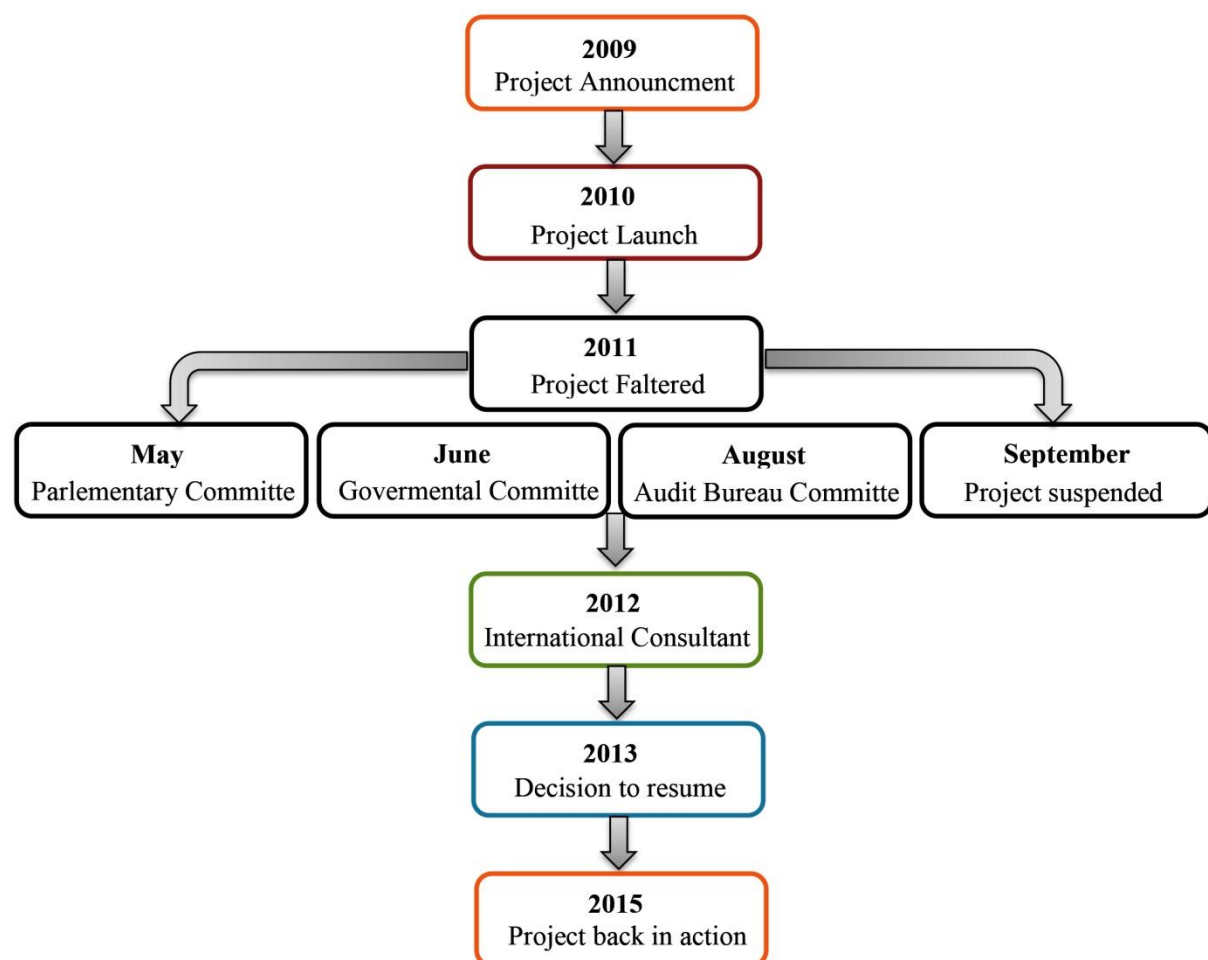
2009
Project Announcment

2010
Project Launch

2011
Project Faltered

May
Parlementary Committe

June
Govermental Committe

August
Audit Bureau Committe

September
Project suspended

2012
International Consultant

2013
Decision to resume

2015
Project back in action